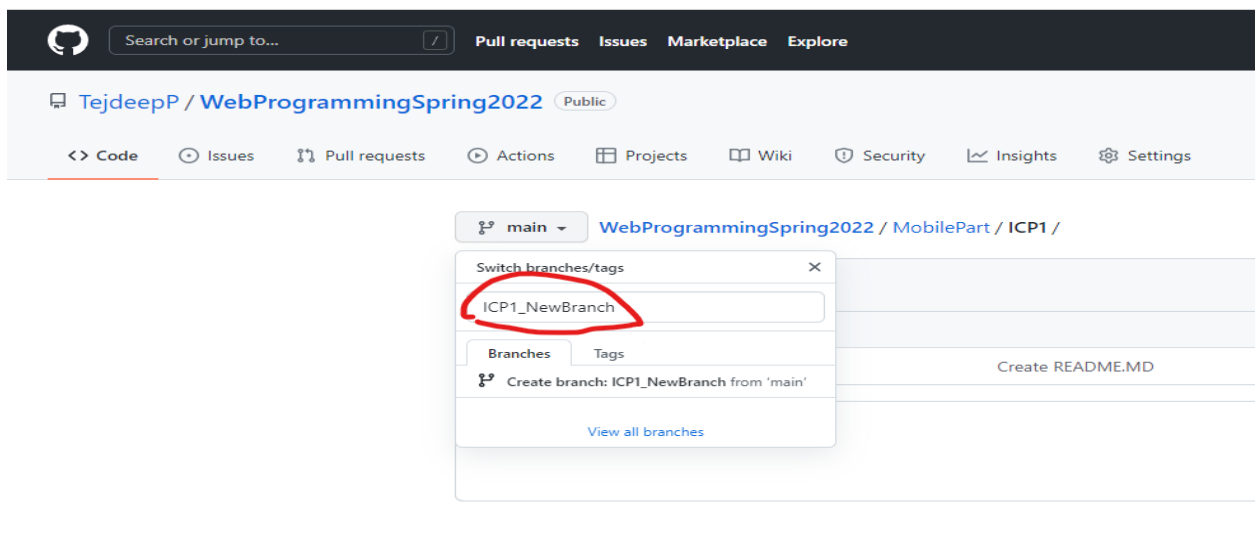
Search or jump to... /

Pull requests Issues Marketplace Explore

TejdeepP / WebProgrammingSpring2022 Public

<> Code Issues Pull requests Actions Projects Wiki Security Insights Settings

main WebProgrammingSpring2022 / MobilePart / ICP1 /

Switch branches/tags ×

ICP1_NewBranch

Branches Tags

Create branch: ICP1_NewBranch from 'main'

View all branches

Create README.MD